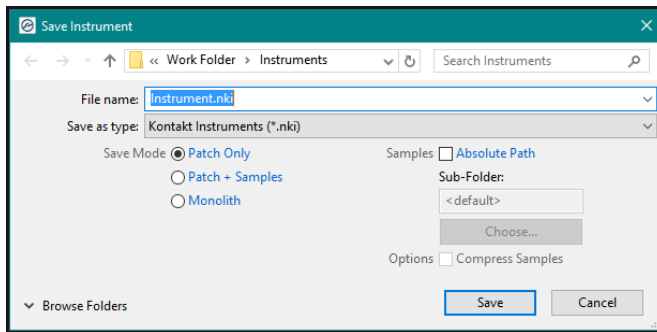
Save Instrument

« Work Folder › Instruments

Search Instruments

File name: Instrument.nki

Save as type: Kontakt Instruments (*.nki)

Save Mode Patch Only

Patch + Samples

Monolith

Samples Absolute Path

Sub-Folder:

<default>

Choose...

Options Compress Samples

Browse Folders

Save

Cancel